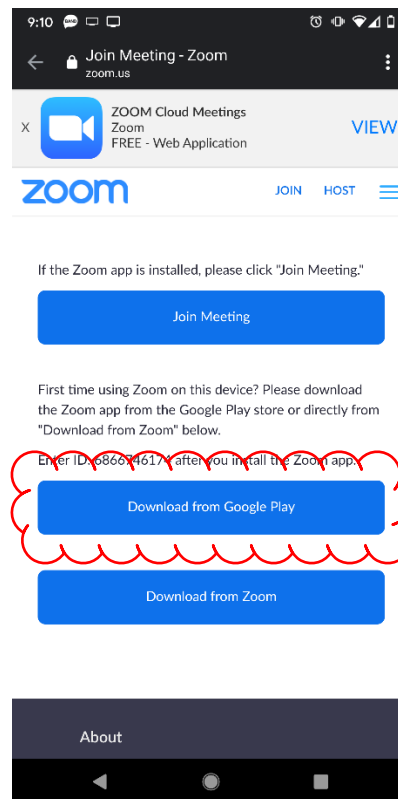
9:10

Join Meeting - Zoom
zoom.us

X
ZOOM Cloud Meetings
Zoom
FREE - Web Application
VIEW

zoom
JOIN HOST

If the Zoom app is installed, please click "Join Meeting."

Join Meeting

First time using Zoom on this device? Please download the Zoom app from the Google Play store or directly from "Download from Zoom" below.

Enter ID: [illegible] after you install the Zoom app.

Download from Google Play

Download from Zoom

About